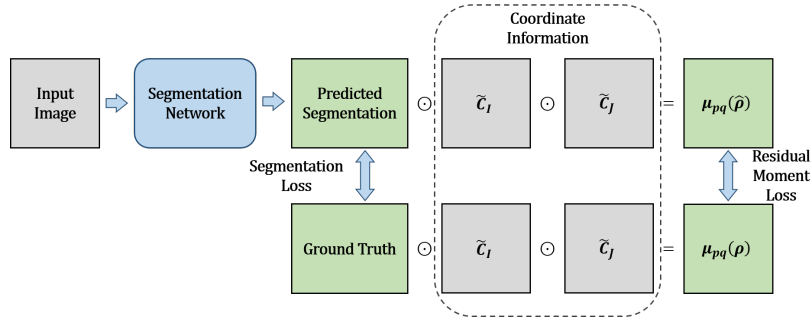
Coordinate Information

Input Image

Segmentation Network

Predicted Segmentation

$\odot$

$\widetilde{C}_I$

$\odot$

$\widetilde{C}_J$

$=$

$\mu_{pq}(\hat{\rho})$

Segmentation Loss

Residual Moment Loss

Ground Truth

$\odot$

$\widetilde{C}_I$

$\odot$

$\widetilde{C}_J$

$=$

$\mu_{pq}(\rho)$